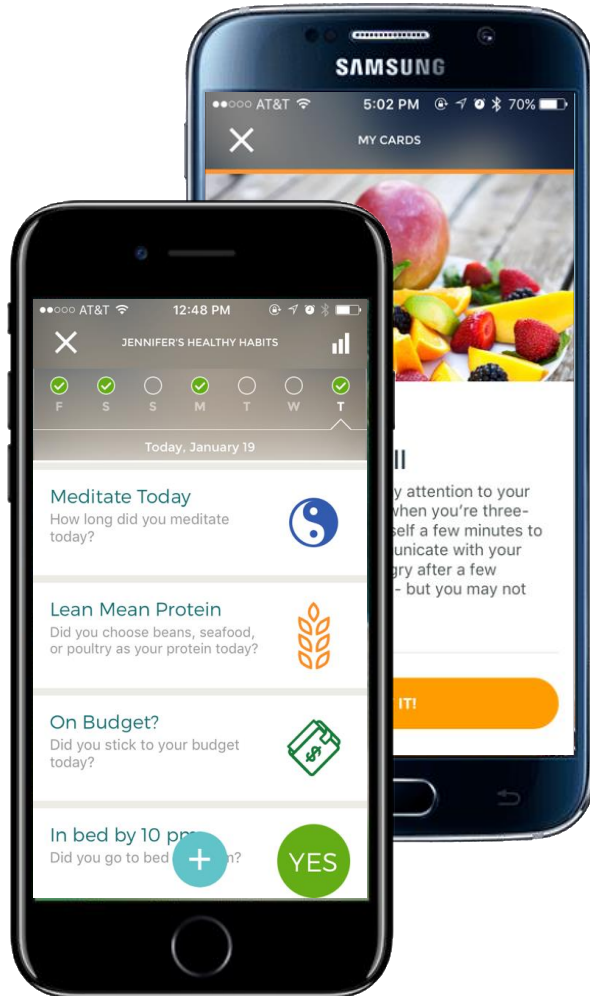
SAMSUNG

●●○○○ AT&T 5:02 PM 70%

MY CARDS

ll

y attention to your when you're three- elf a few minutes to unicate with your gry after a few - but you may not

IT!

●●○○○ AT&T 12:48 PM

JENNIFER'S HEALTHY HABITS

F S S M T W T

Today, January 19

Meditate Today
How long did you meditate today?

Lean Mean Protein
Did you choose beans, seafood, or poultry as your protein today?

On Budget?
Did you stick to your budget today?

In bed by 10 p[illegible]
Did you go to bed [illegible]n?

YES